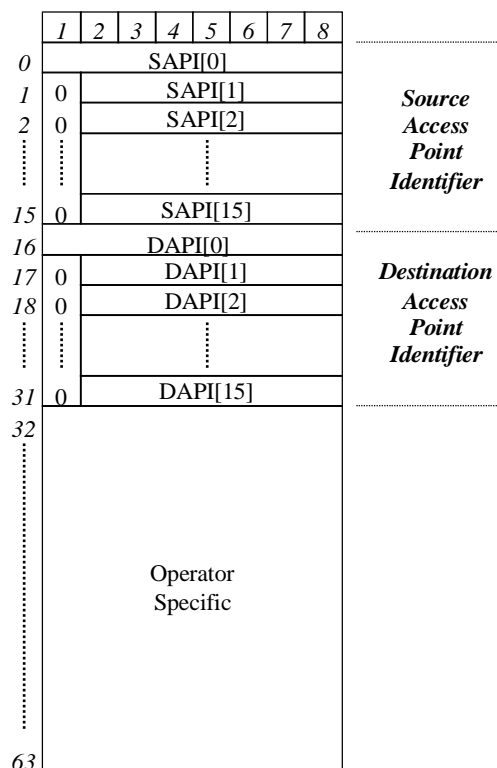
| | 1 | 2 | 3 | 4 | 5 | 6 | 7 | 8 | |
|---|---|---|---|---|---|---|---|---|---|
| 0 | SAPI[0] | | | | | | | | |
| 1 | 0 | SAPI[1] | | | | | | | ***Source Access Point Identifier*** |
| 2 | 0 | SAPI[2] | | | | | | | |
| 15 | 0 | SAPI[15] | | | | | | | |
| 16 | DAPI[0] | | | | | | | | |
| 17 | 0 | DAPI[1] | | | | | | | ***Destination Access Point Identifier*** |
| 18 | 0 | DAPI[2] | | | | | | | |
| 31 | 0 | DAPI[15] | | | | | | | |
| 32 | Operator Specific | | | | | | | | |
| 63 | | | | | | | | | |